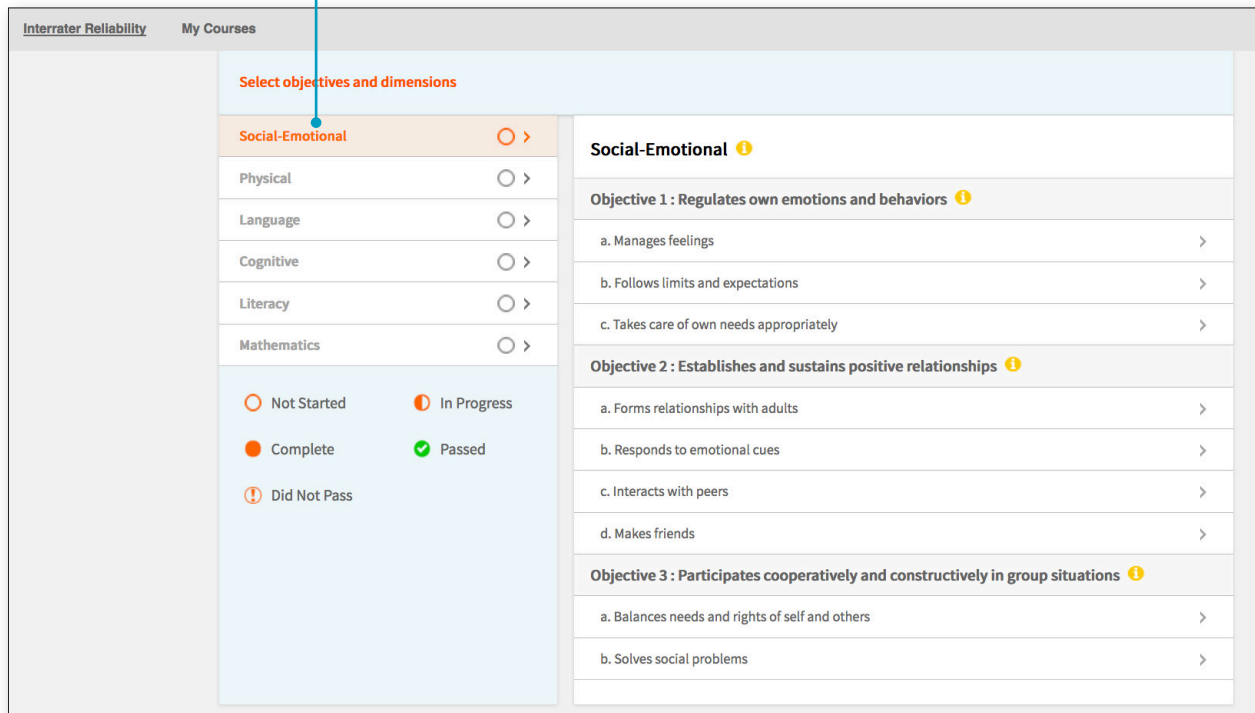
Interrater Reliability My Courses

Select objectives and dimensions

Social-Emotional
Physical
Language
Cognitive
Literacy
Mathematics

Not Started
In Progress
Complete
Passed
Did Not Pass

Social-Emotional

Objective 1 : Regulates own emotions and behaviors
a. Manages feelings
b. Follows limits and expectations
c. Takes care of own needs appropriately

Objective 2 : Establishes and sustains positive relationships
a. Forms relationships with adults
b. Responds to emotional cues
c. Interacts with peers
d. Makes friends

Objective 3 : Participates cooperatively and constructively in group situations
a. Balances needs and rights of self and others
b. Solves social problems